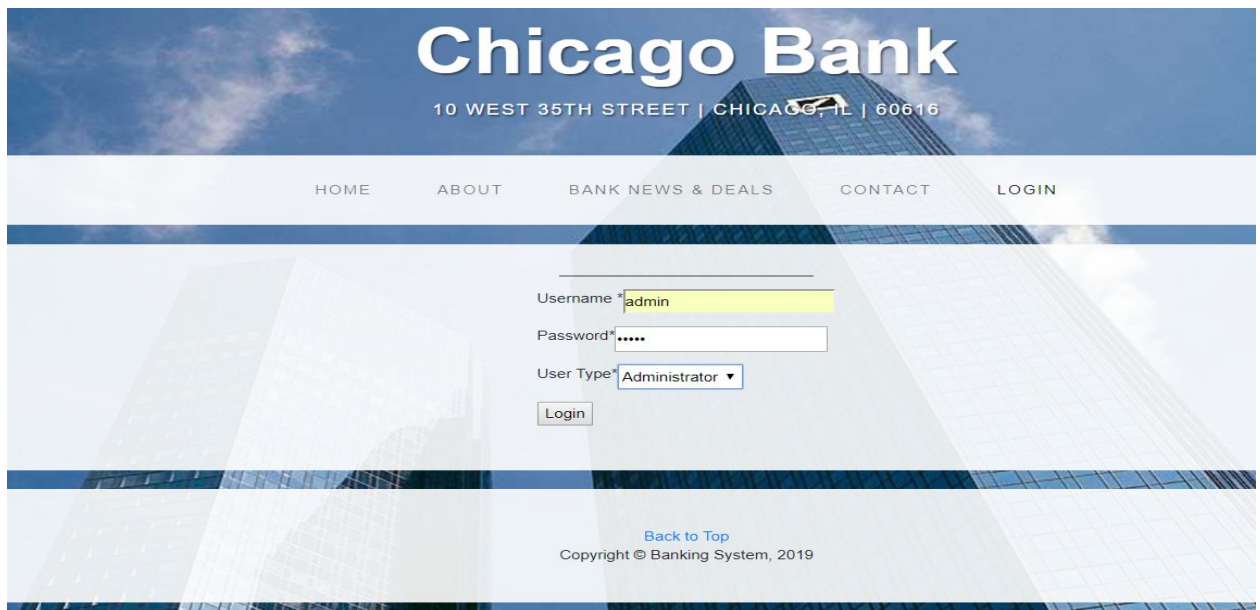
Chicago Bank

10 WEST 35TH STREET | CHICAGO, IL | 60616

HOME ABOUT BANK NEWS & DEALS CONTACT LOGIN

Username *admin

Password*•••••

User Type* Administrator ▼

Login

Back to Top
Copyright © Banking System, 2019